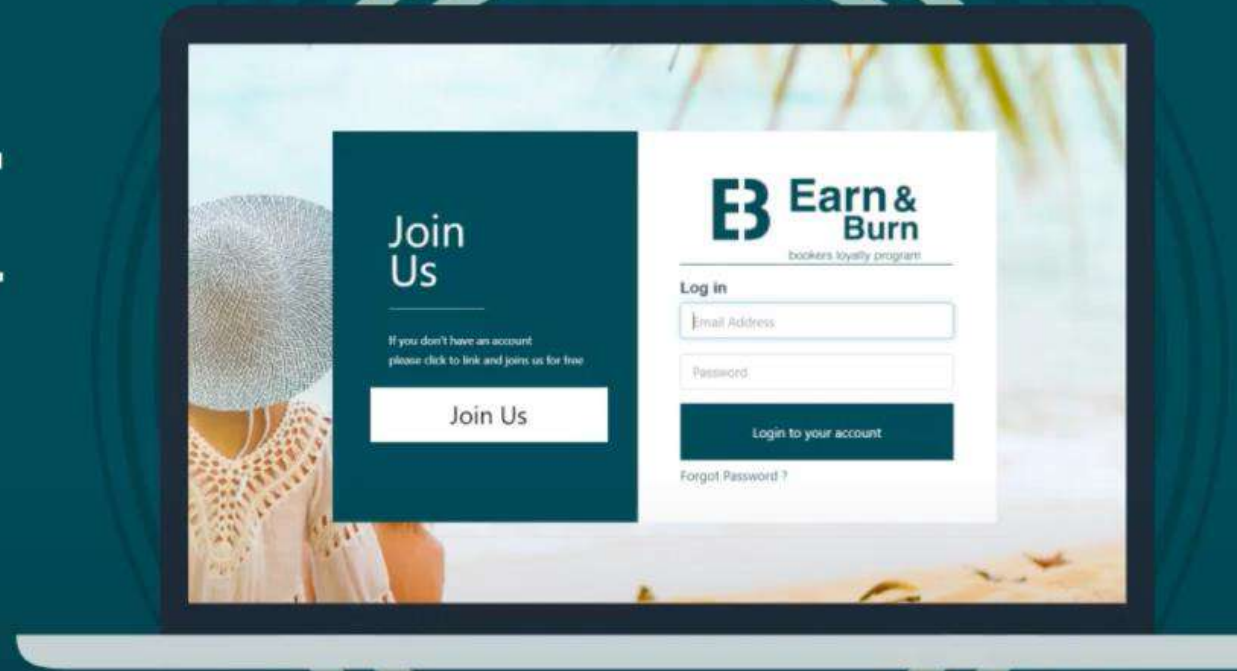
Join Us

If you don't have an account please click to link and joins us for free

Join Us

EB Earn & Burn

bookers loyalty program

Log in

Email Address

Password

Login to your account

Forgot Password ?